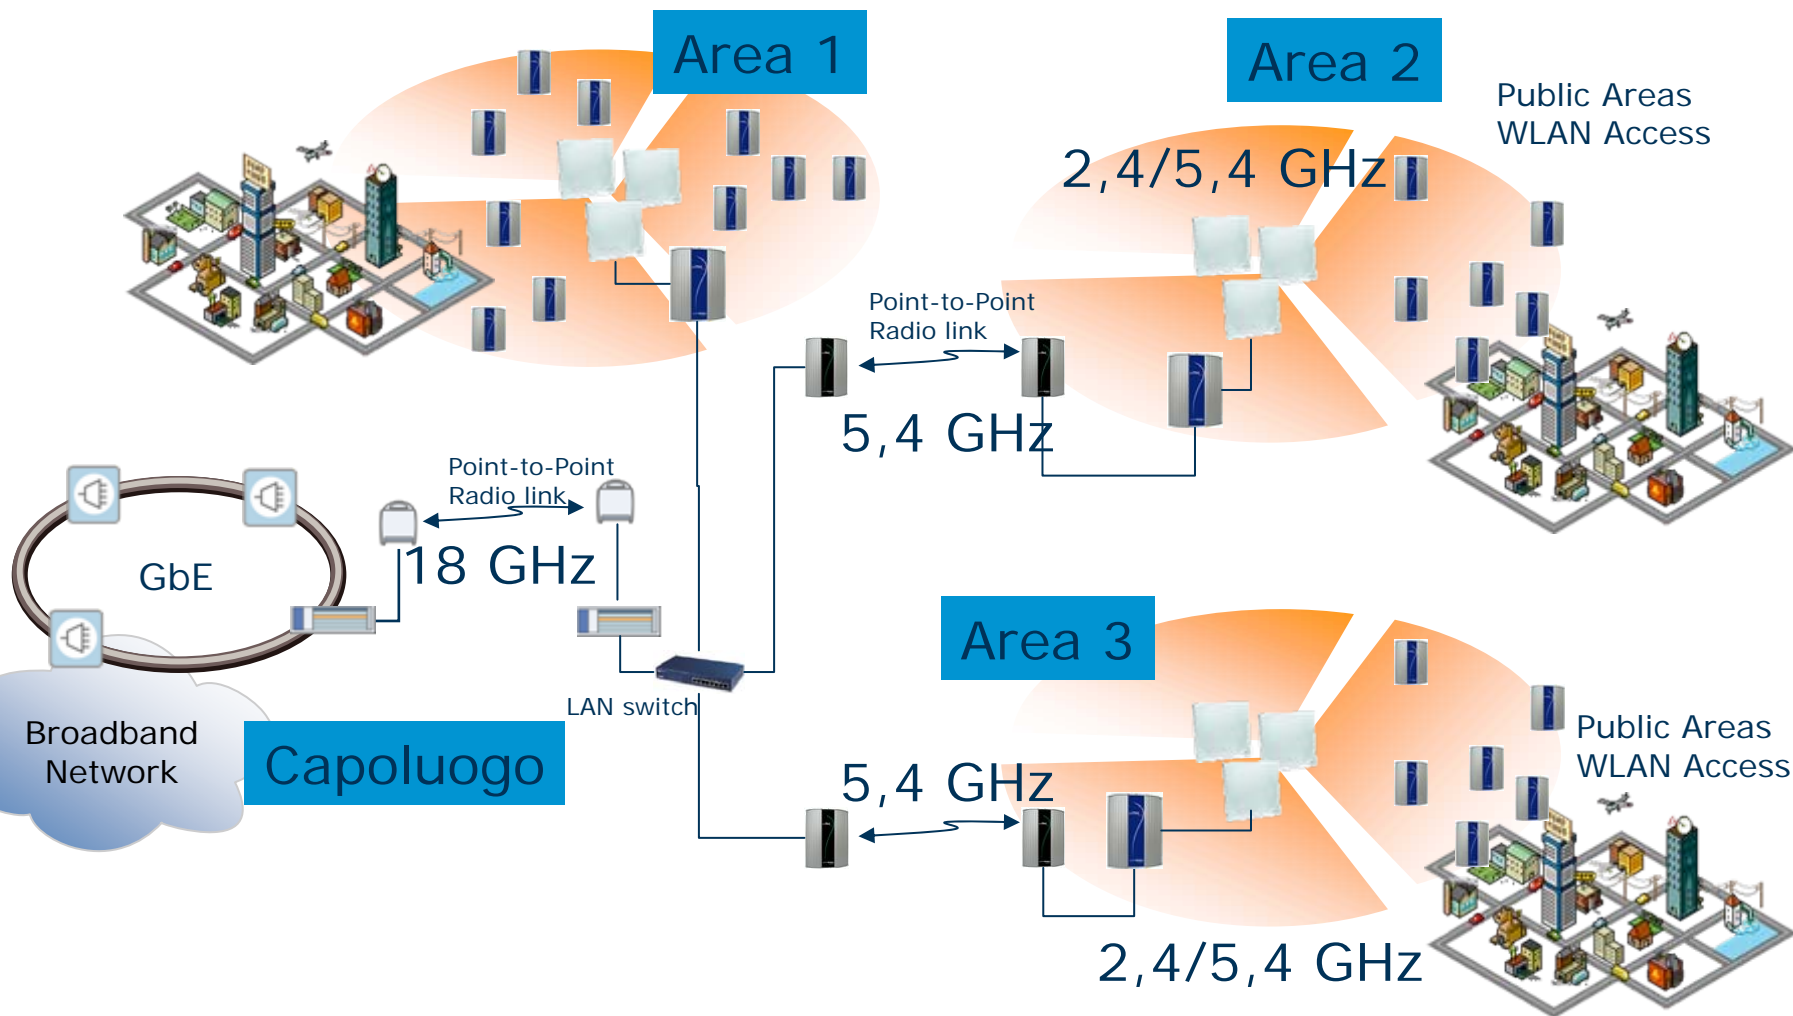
Area 1

Area 2

Public Areas WLAN Access

2,4/5,4 GHz

Point-to-Point Radio link

5,4 GHz

Point-to-Point Radio link

GbE

18 GHz

LAN switch

Broadband Network

Capoluogo

Area 3

Public Areas WLAN Access

5,4 GHz

2,4/5,4 GHz